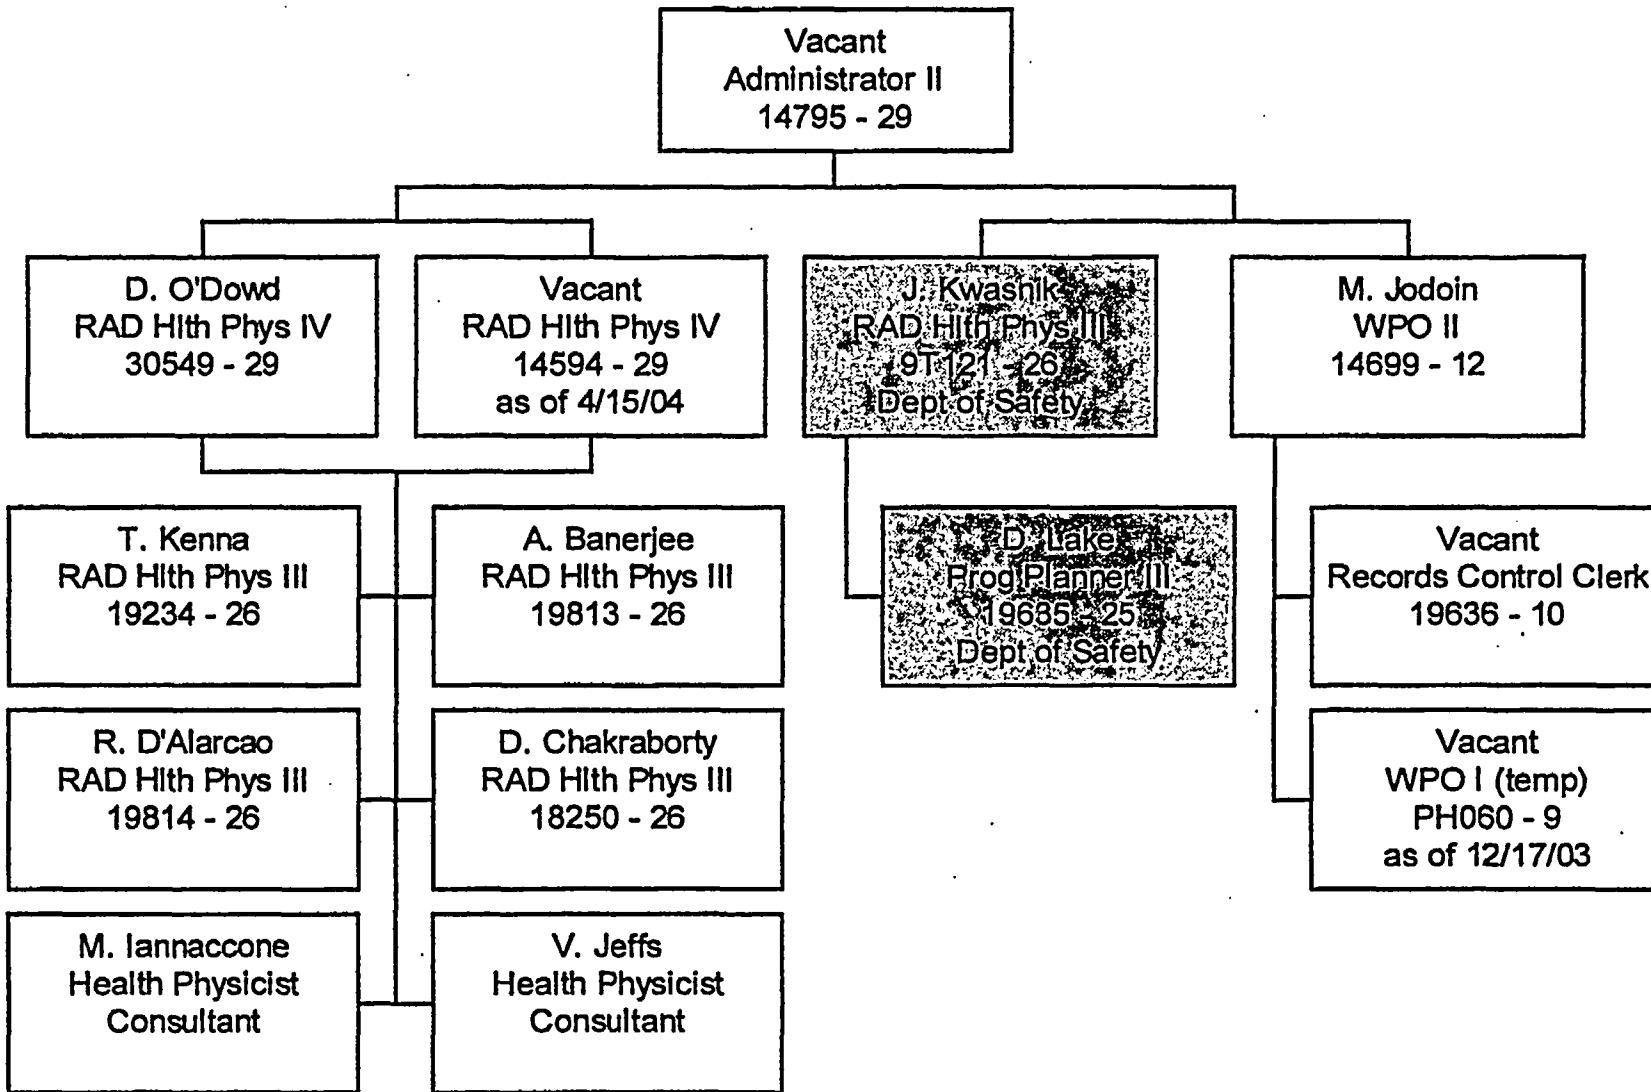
Vacant
Administrator II
14795 - 29

D. O'Dowd
RAD Hlth Phys IV
30549 - 29

Vacant
RAD Hlth Phys IV
14594 - 29
as of 4/15/04

J. Kwasnik
RAD Hlth Phys III
9T121 - 26
Dept of Safety

M. Jodoin
WPO II
14699 - 12

T. Kenna
RAD Hlth Phys III
19234 - 26

A. Banerjee
RAD Hlth Phys III
19813 - 26

D. Lake
Prog Planner III
19685 - 25
Dept of Safety

Vacant
Records Control Clerk
19636 - 10

R. D'Alarcao
RAD Hlth Phys III
19814 - 26

D. Chakraborty
RAD Hlth Phys III
18250 - 26

Vacant
WPO I (temp)
PH060 - 9
as of 12/17/03

M. Iannaccone
Health Physicist
Consultant

V. Jeffs
Health Physicist
Consultant